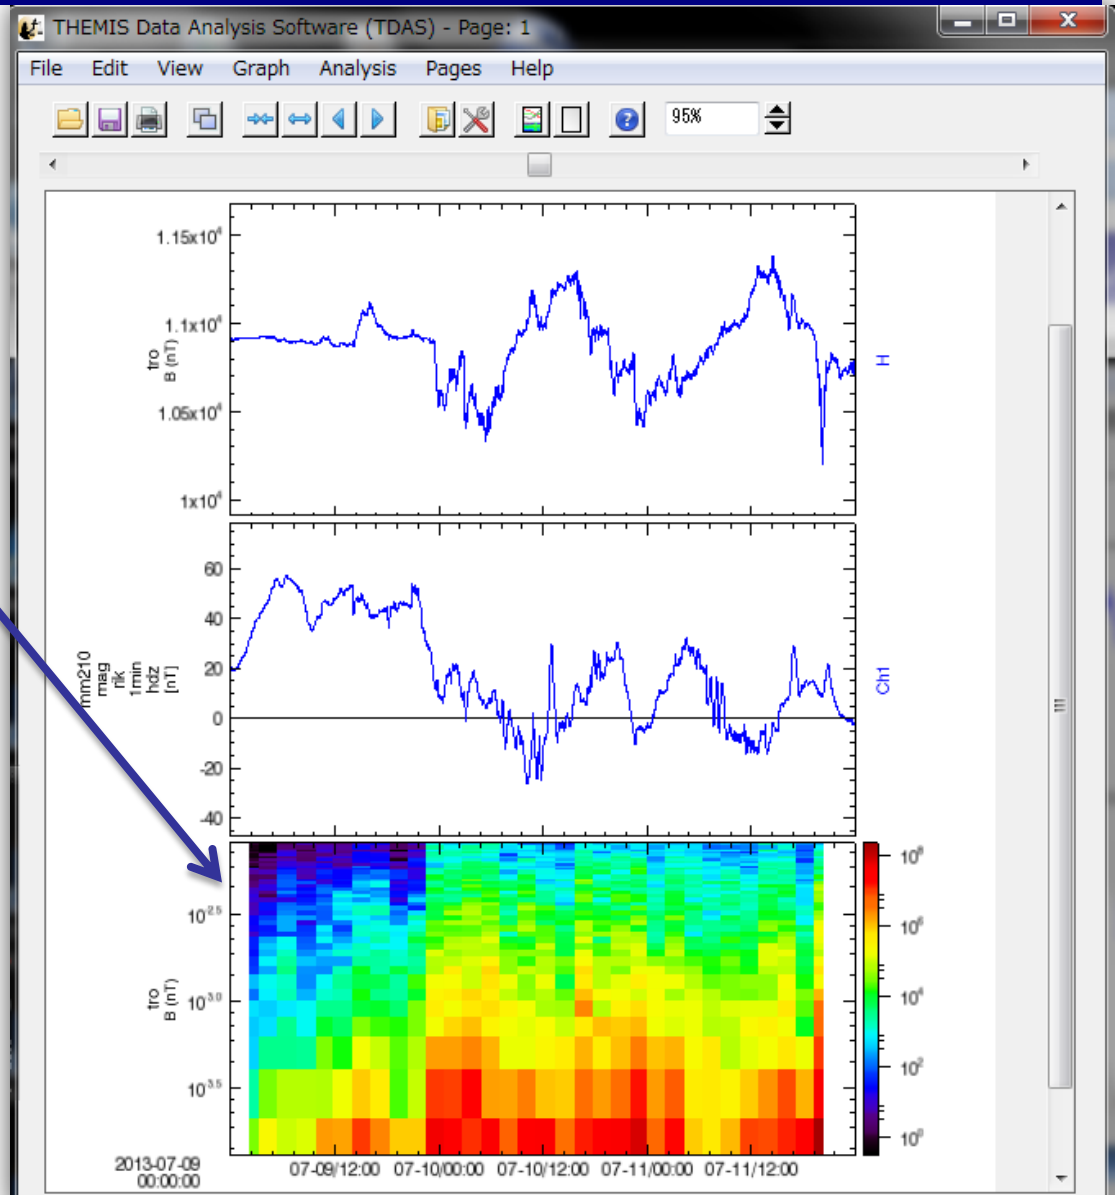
THEMIS Data Analysis Software (TDAS) - Page: 1

File Edit View Graph Analysis Pages Help

95%

$1.15x10^4$
$1.1x10^4$
$1.05x10^4$
$1x10^4$
tro
B (nT)
H

60
40
20
0
-20
-40
mm210
mag
nik
1min
hdz
[nT]
Ch1

$10^{2.5}$
$10^{3.0}$
$10^{3.5}$
tro
B (nT)
$10^8$
$10^6$
$10^4$
$10^2$
$10^0$

2013-07-09
00:00:00
07-09/12:00 07-10/00:00 07-10/12:00 07-11/00:00 07-11/12:00